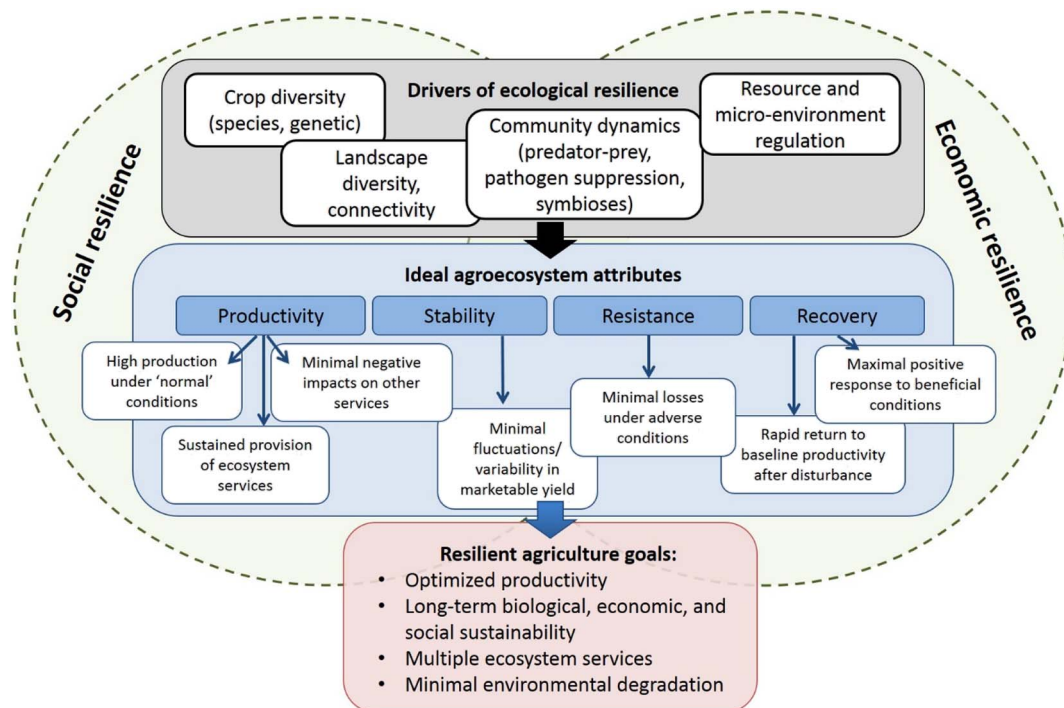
Social resilience

Economic resilience

Drivers of ecological resilience

Crop diversity (species, genetic)

Landscape diversity, connectivity

Community dynamics (predator-prey, pathogen suppression, symbioses)

Resource and micro-environment regulation

Ideal agroecosystem attributes

Productivity

Stability

Resistance

Recovery

High production under 'normal' conditions

Minimal negative impacts on other services

Sustained provision of ecosystem services

Minimal fluctuations/ variability in marketable yield

Minimal losses under adverse conditions

Maximal positive response to beneficial conditions

Rapid return to baseline productivity after disturbance

Resilient agriculture goals:
• Optimized productivity
• Long-term biological, economic, and social sustainability
• Multiple ecosystem services
• Minimal environmental degradation